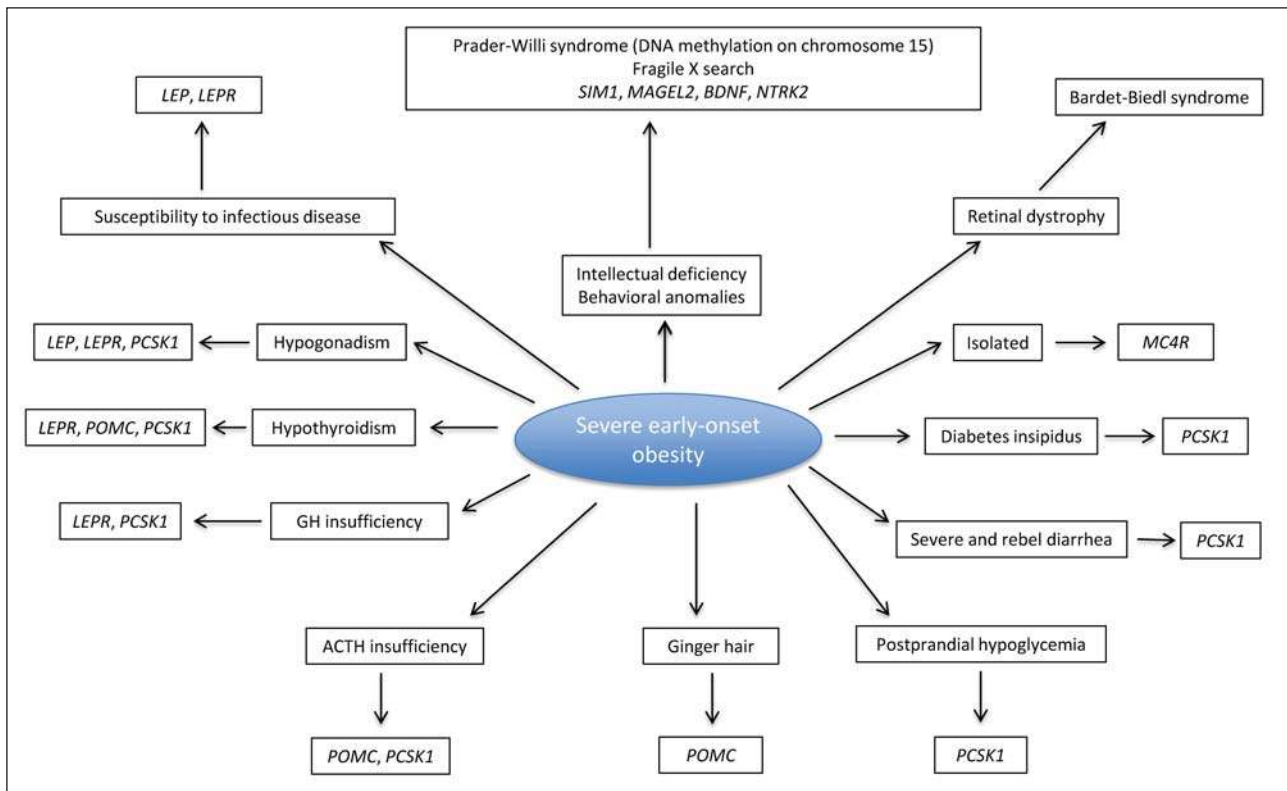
Prader-Willi syndrome (DNA methylation on chromosome 15)
Fragile X search
SIM1, MAGEL2, BDNF, NTRK2

LEP, LEPR

Bardet-Biedl syndrome

Susceptibility to infectious disease

Retinal dystrophy

Intellectual deficiency
Behavioral anomalies

LEP, LEPR, PCSK1

Hypogonadism

Isolated

MC4R

LEPR, POMC, PCSK1

Hypothyroidism

Severe early-onset obesity

Diabetes insipidus

PCSK1

LEPR, PCSK1

GH insufficiency

Severe and rebel diarrhea

PCSK1

ACTH insufficiency

Ginger hair

Postprandial hypoglycemia

POMC, PCSK1

POMC

PCSK1